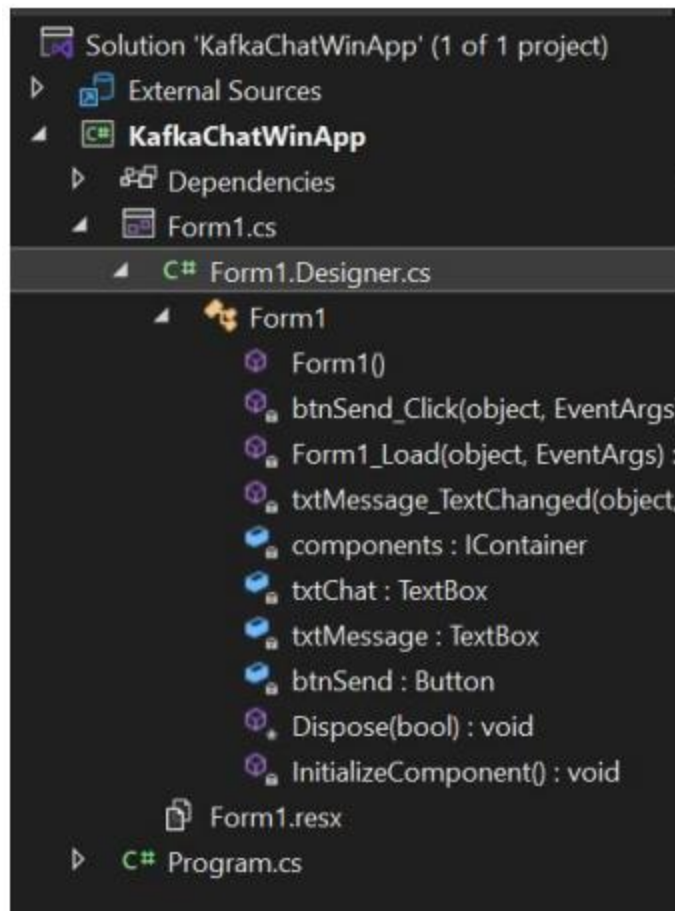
Solution 'KafkaChatWinApp' (1 of 1 project)
External Sources
C# KafkaChatWinApp
Dependencies
Form1.cs
C# Form1.Designer.cs
Form1
Form1()
btnSend_Click(object, EventArgs
Form1_Load(object, EventArgs) :
txtMessage_TextChanged(object,
components : IContainer
txtChat : TextBox
txtMessage : TextBox
btnSend : Button
Dispose(bool) : void
InitializeComponent() : void
Form1.resx
C# Program.cs